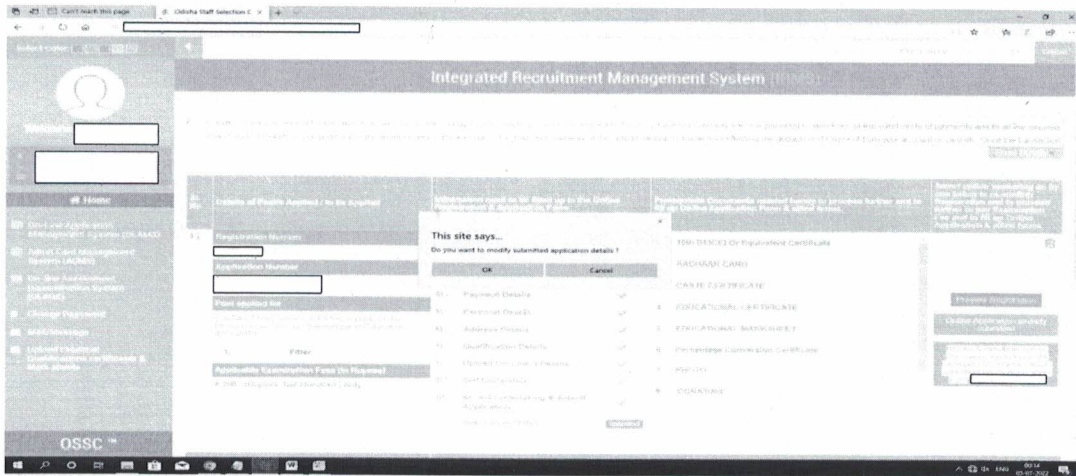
Can't reach this page | Odisha Staff Selection C

Integrated Recruitment Management System (IRMS)

Welcome

Home

On-Line Application Management System (OLAMS)

Admit Card Management System (ACMS)

On-line Assessment Examination System (OLAES)

Change Password

Messages

Upload Certificates & Mark sheets

OSSC

Sl. No.

Details of Posts Applied / to be Applied

Information need to be filled up in the Online Application & Accepted Form

Registration Number

Application Number

Post applied for

1. Fitter

Applicable Examination Fees (In Rupees)

Payment Details

Personal Details

Address Details

Qualification Details

Upload Documents

Self Declaration

Required

This site says...

Do you want to modify submitted application details ?

OK

Cancel

10th (HSC) Or Equivalent Certificate

AADHAAR CARD

CASTE CERTIFICATE

EDUCATIONAL CERTIFICATE

EDUCATIONAL MARKSHEET

Percentage Conversion Certificate

PHOTO

SIGNATURE

Proceed Registration

Online Application already submitted